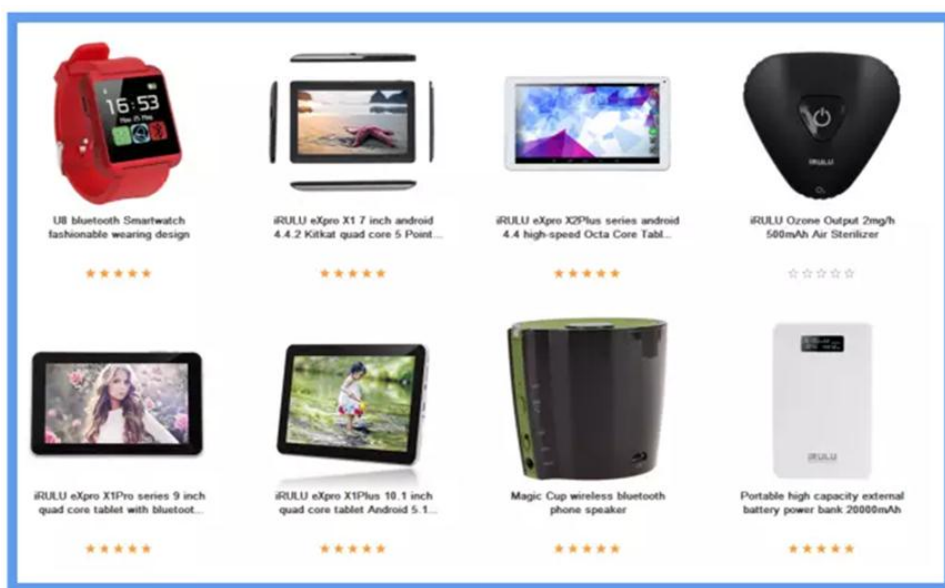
16:53

U8 bluetooth Smartwatch fashionable wearing design

★★★★★

iRULU eXpro X1 7 inch android 4.4.2 Kitkat quad core 5 Point...

★★★★★

iRULU eXpro X2Plus series android 4.4 high-speed Octa Core Tabl...

★★★★★

iRULU

iRULU Ozone Output 2mg/h 500mAh Air Sterilizer

☆☆☆☆☆

iRULU eXpro X1Pro series 9 inch quad core tablet with bluetoot...

★★★★★

iRULU eXpro X1Plus 10.1 inch quad core tablet Android 5.1...

★★★★★

Magic Cup wireless bluetooth phone speaker

★★★★★

iRULU

Portable high capacity external battery power bank 20000mAh

★★★★★